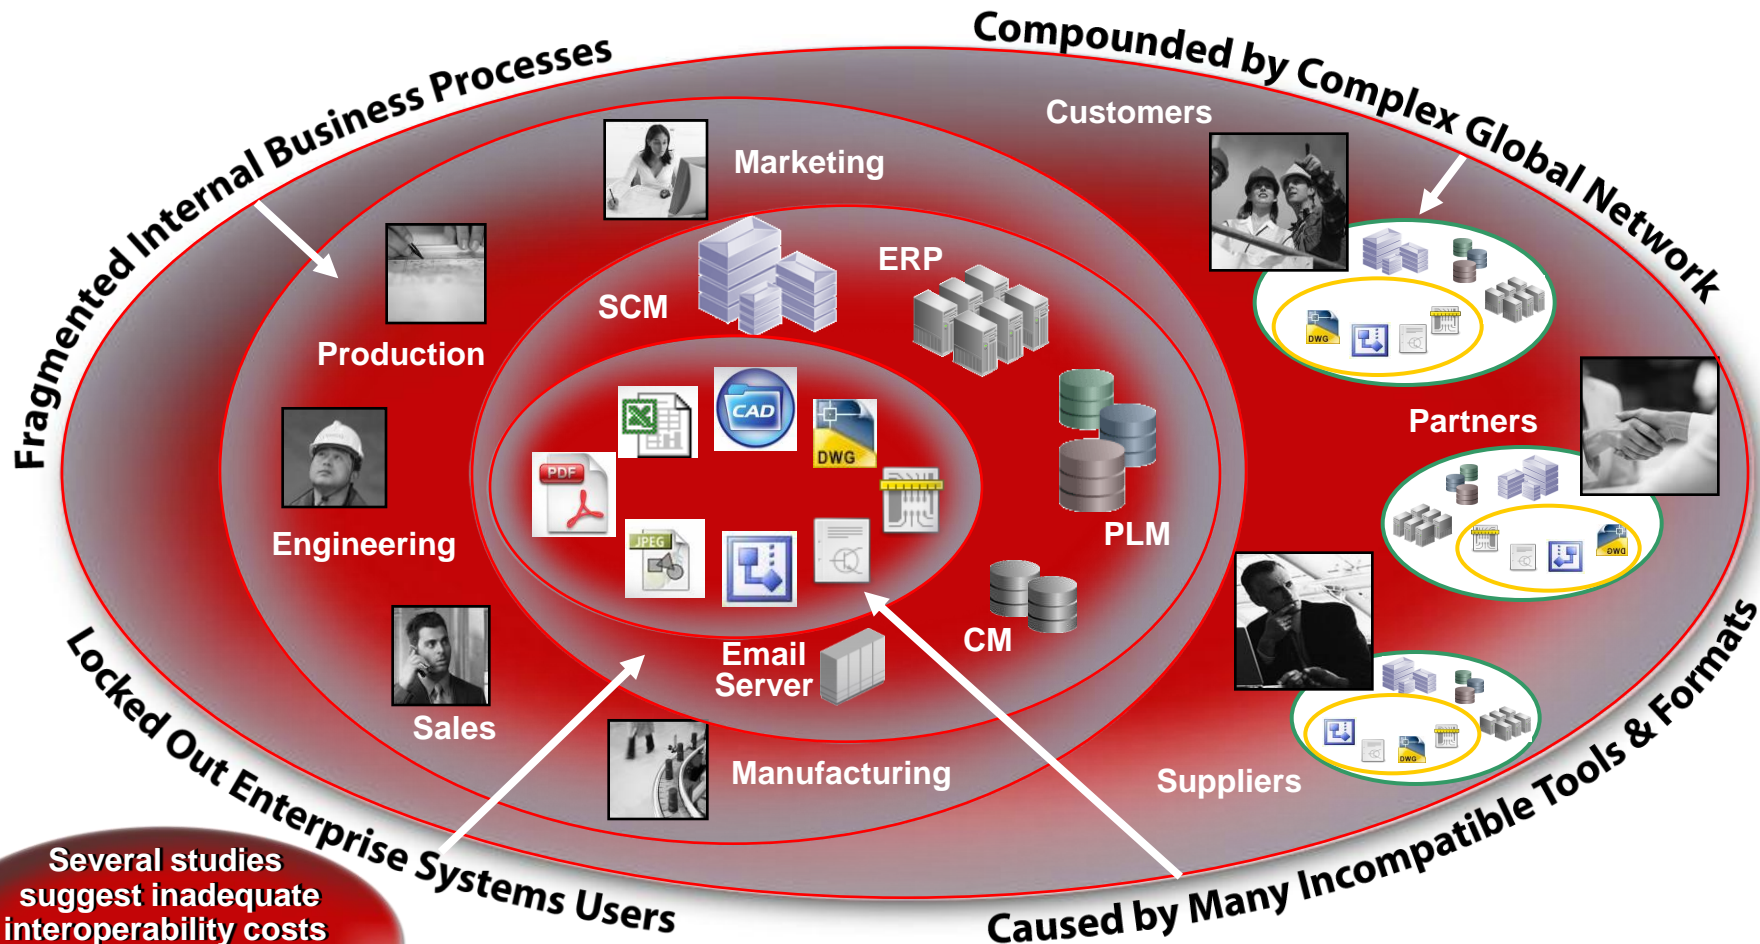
Fragmented Internal Business Processes

Compounded by Complex Global Network

Customers

Marketing

Production

SCM

ERP

CAD

PDF

DWG

JPEG

Engineering

PLM

Partners

CM

Email Server

Sales

Manufacturing

Suppliers

Locked Out Enterprise Systems Users

Caused by Many Incompatible Tools & Formats

Several studies suggest inadequate interoperability costs